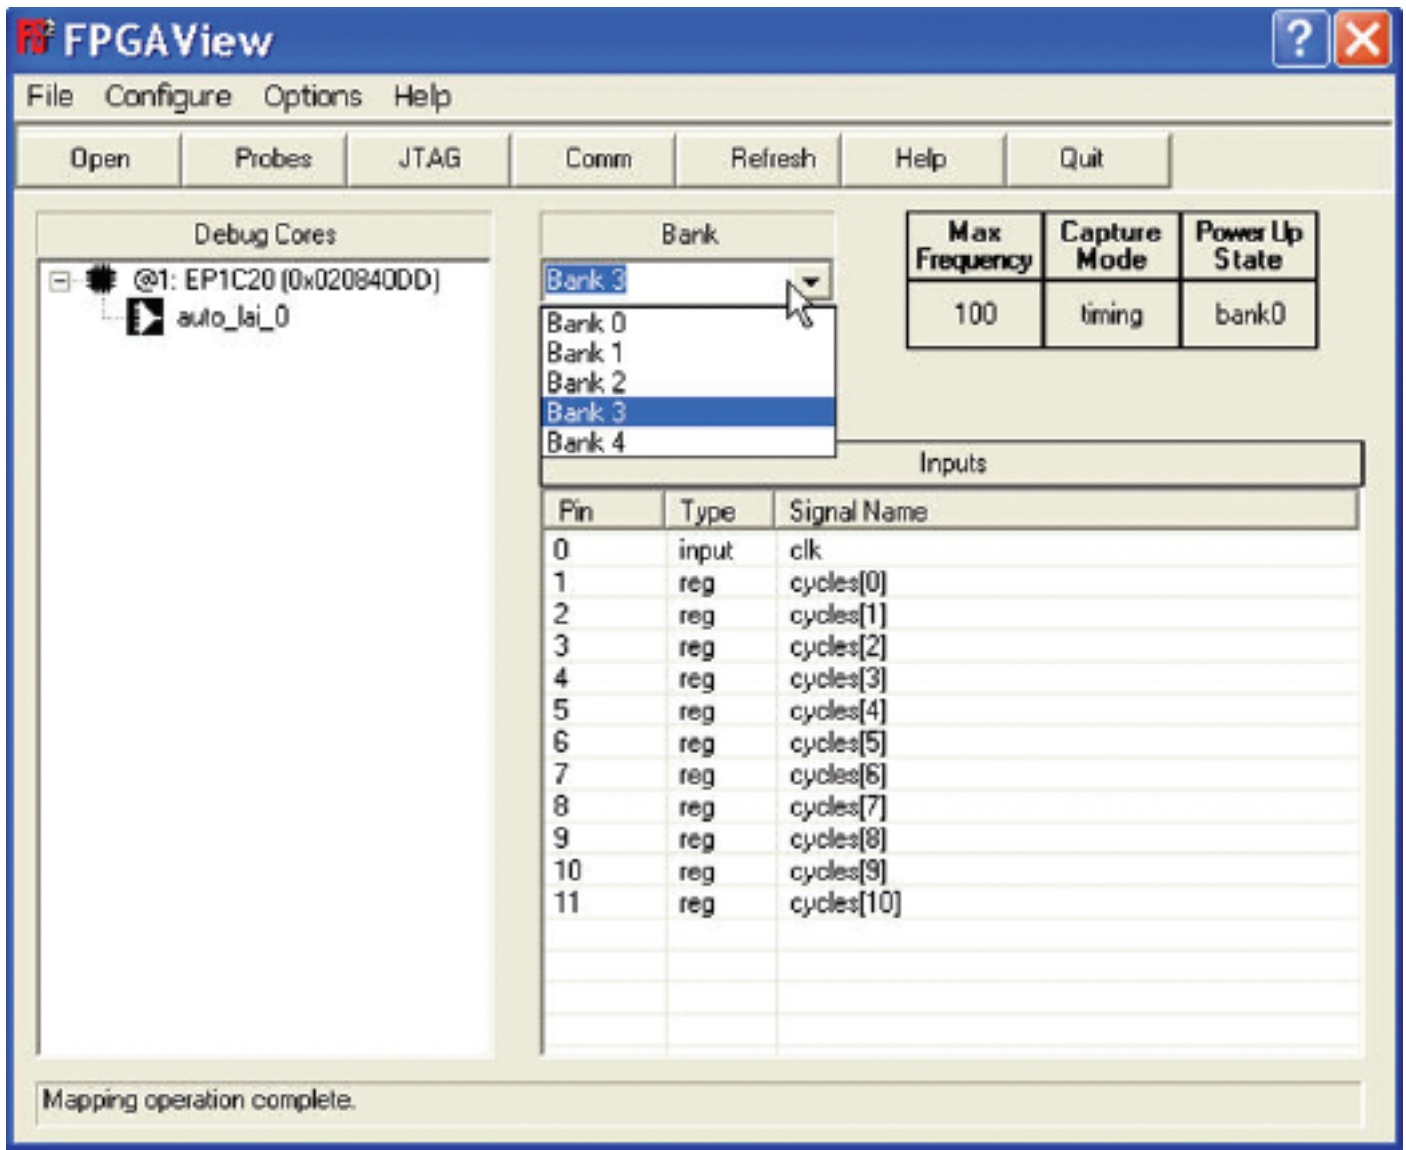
FPGAView

File Configure Options Help

Open Probes JTAG Comm Refresh Help Quit

Debug Cores

@1: EP1C20 (0x020840DD)
auto_lai_0

Bank

Bank 3

Bank 0
Bank 1
Bank 2
Bank 3
Bank 4

| Max Frequency | Capture Mode | Power Up State |
|---|---|---|
| 100 | timing | bank0 |

Inputs

| Pin | Type | Signal Name |
|---|---|---|
| 0 | input | clk |
| 1 | reg | cycles[0] |
| 2 | reg | cycles[1] |
| 3 | reg | cycles[2] |
| 4 | reg | cycles[3] |
| 5 | reg | cycles[4] |
| 6 | reg | cycles[5] |
| 7 | reg | cycles[6] |
| 8 | reg | cycles[7] |
| 9 | reg | cycles[8] |
| 10 | reg | cycles[9] |
| 11 | reg | cycles[10] |

Mapping operation complete.